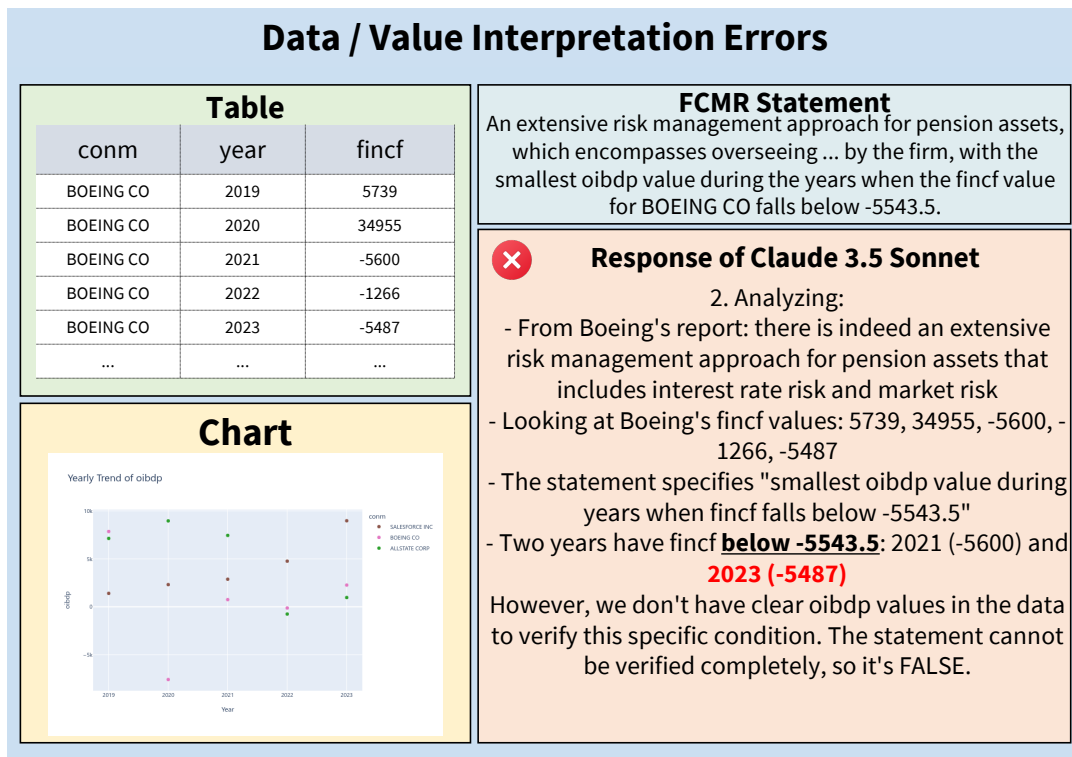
Data / Value Interpretation Errors

Table

| conm | year | fincf |
|---|---|---|
| BOEING CO | 2019 | 5739 |
| BOEING CO | 2020 | 34955 |
| BOEING CO | 2021 | -5600 |
| BOEING CO | 2022 | -1266 |
| BOEING CO | 2023 | -5487 |
| ... | ... | ... |

Chart

Yearly Trend of oibdp

conm
SALESFORCE INC
BOEING CO
ALLSTATE CORP

10k
5k
0
-5k

oibdp

2019 2020 2021 2022 2023

Year

FCMR Statement

An extensive risk management approach for pension assets, which encompasses overseeing ... by the firm, with the smallest oibdp value during the years when the fincf value for BOEING CO falls below -5543.5.

Response of Claude 3.5 Sonnet

2. Analyzing:
- From Boeing's report: there is indeed an extensive risk management approach for pension assets that includes interest rate risk and market risk
- Looking at Boeing's fincf values: 5739, 34955, -5600, -1266, -5487
- The statement specifies "smallest oibdp value during years when fincf falls below -5543.5"
- Two years have fincf below -5543.5: 2021 (-5600) and 2023 (-5487)
However, we don't have clear oibdp values in the data to verify this specific condition. The statement cannot be verified completely, so it's FALSE.